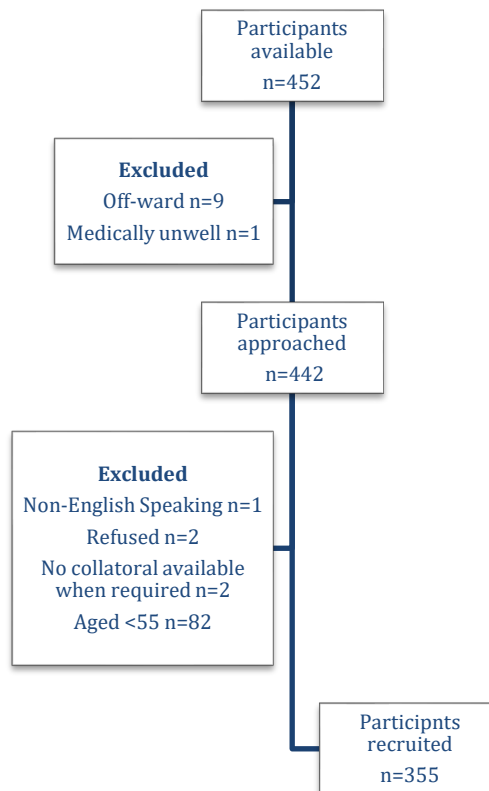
Participants available
n=452

Excluded
Off-ward n=9
Medically unwell n=1

Participants approached
n=442

Excluded
Non-English Speaking n=1
Refused n=2
No collatoral available when required n=2
Aged <55 n=82

Particippnts recruited
n=355